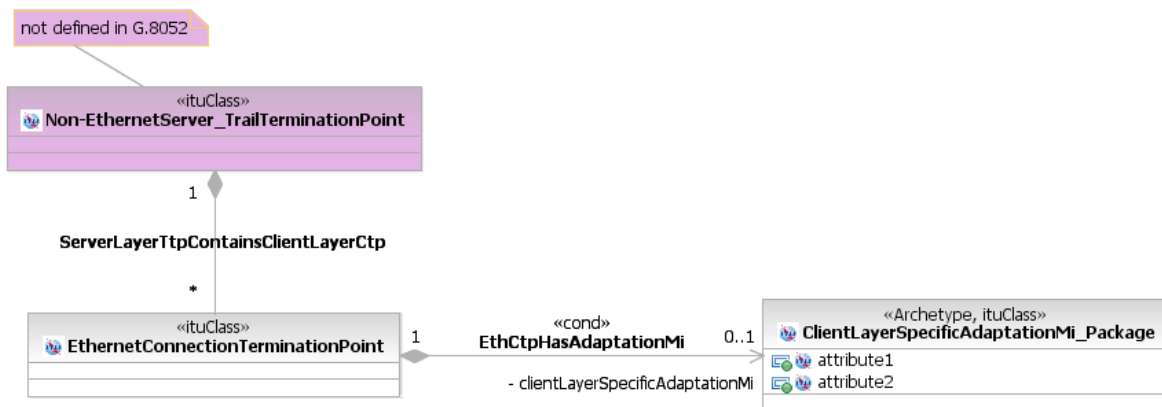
not defined in G.8052

«ituClass»
Non-EthernetServer_TrailTerminationPoint

1

ServerLayerTtpContainsClientLayerCtp

*

«ituClass»
EthernetConnectionTerminationPoint

1

«cond»
EthCtpHasAdaptationMi

0..1

- clientLayerSpecificAdaptationMi

«Archetype, ituClass»
ClientLayerSpecificAdaptationMi_Package

attribute1
attribute2